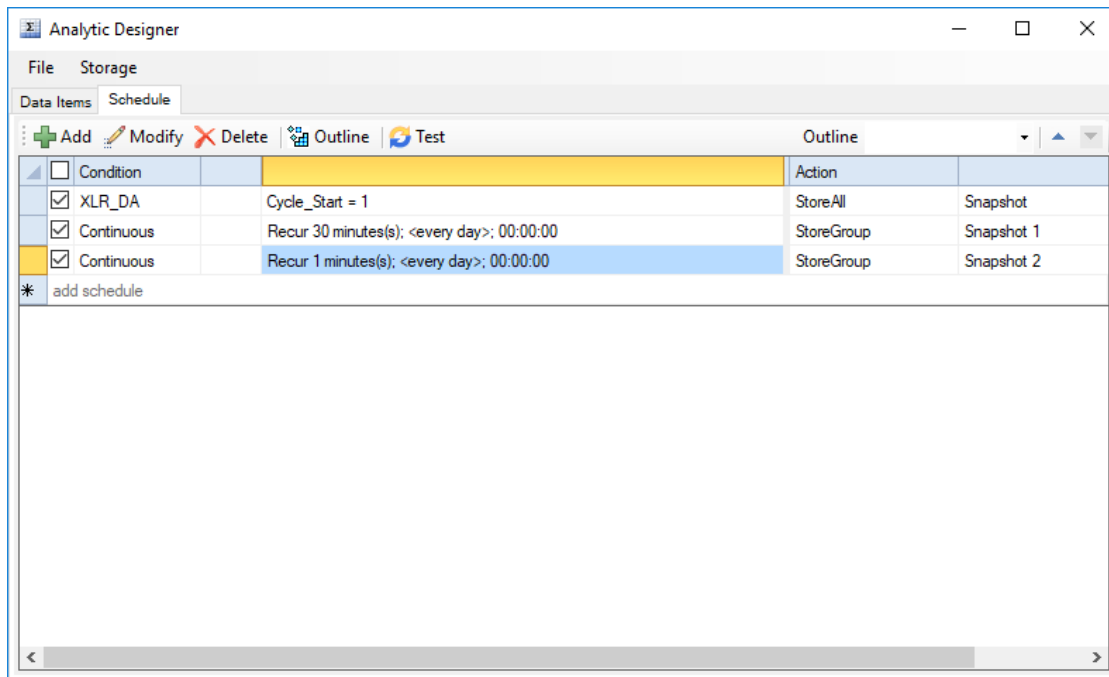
Analytic Designer

File Storage

Data Items Schedule

Add Modify Delete Outline Test Outline

| | Condition | | | Action | |
|---|---|---|---|---|---|
| ☑ | XLR_DA | | Cycle_Start = 1 | StoreAll | Snapshot |
| ☑ | Continuous | | Recur 30 minutes(s); <every day>; 00:00:00 | StoreGroup | Snapshot 1 |
| ☑ | Continuous | | Recur 1 minutes(s); <every day>; 00:00:00 | StoreGroup | Snapshot 2 |
| * | add schedule | | | | |